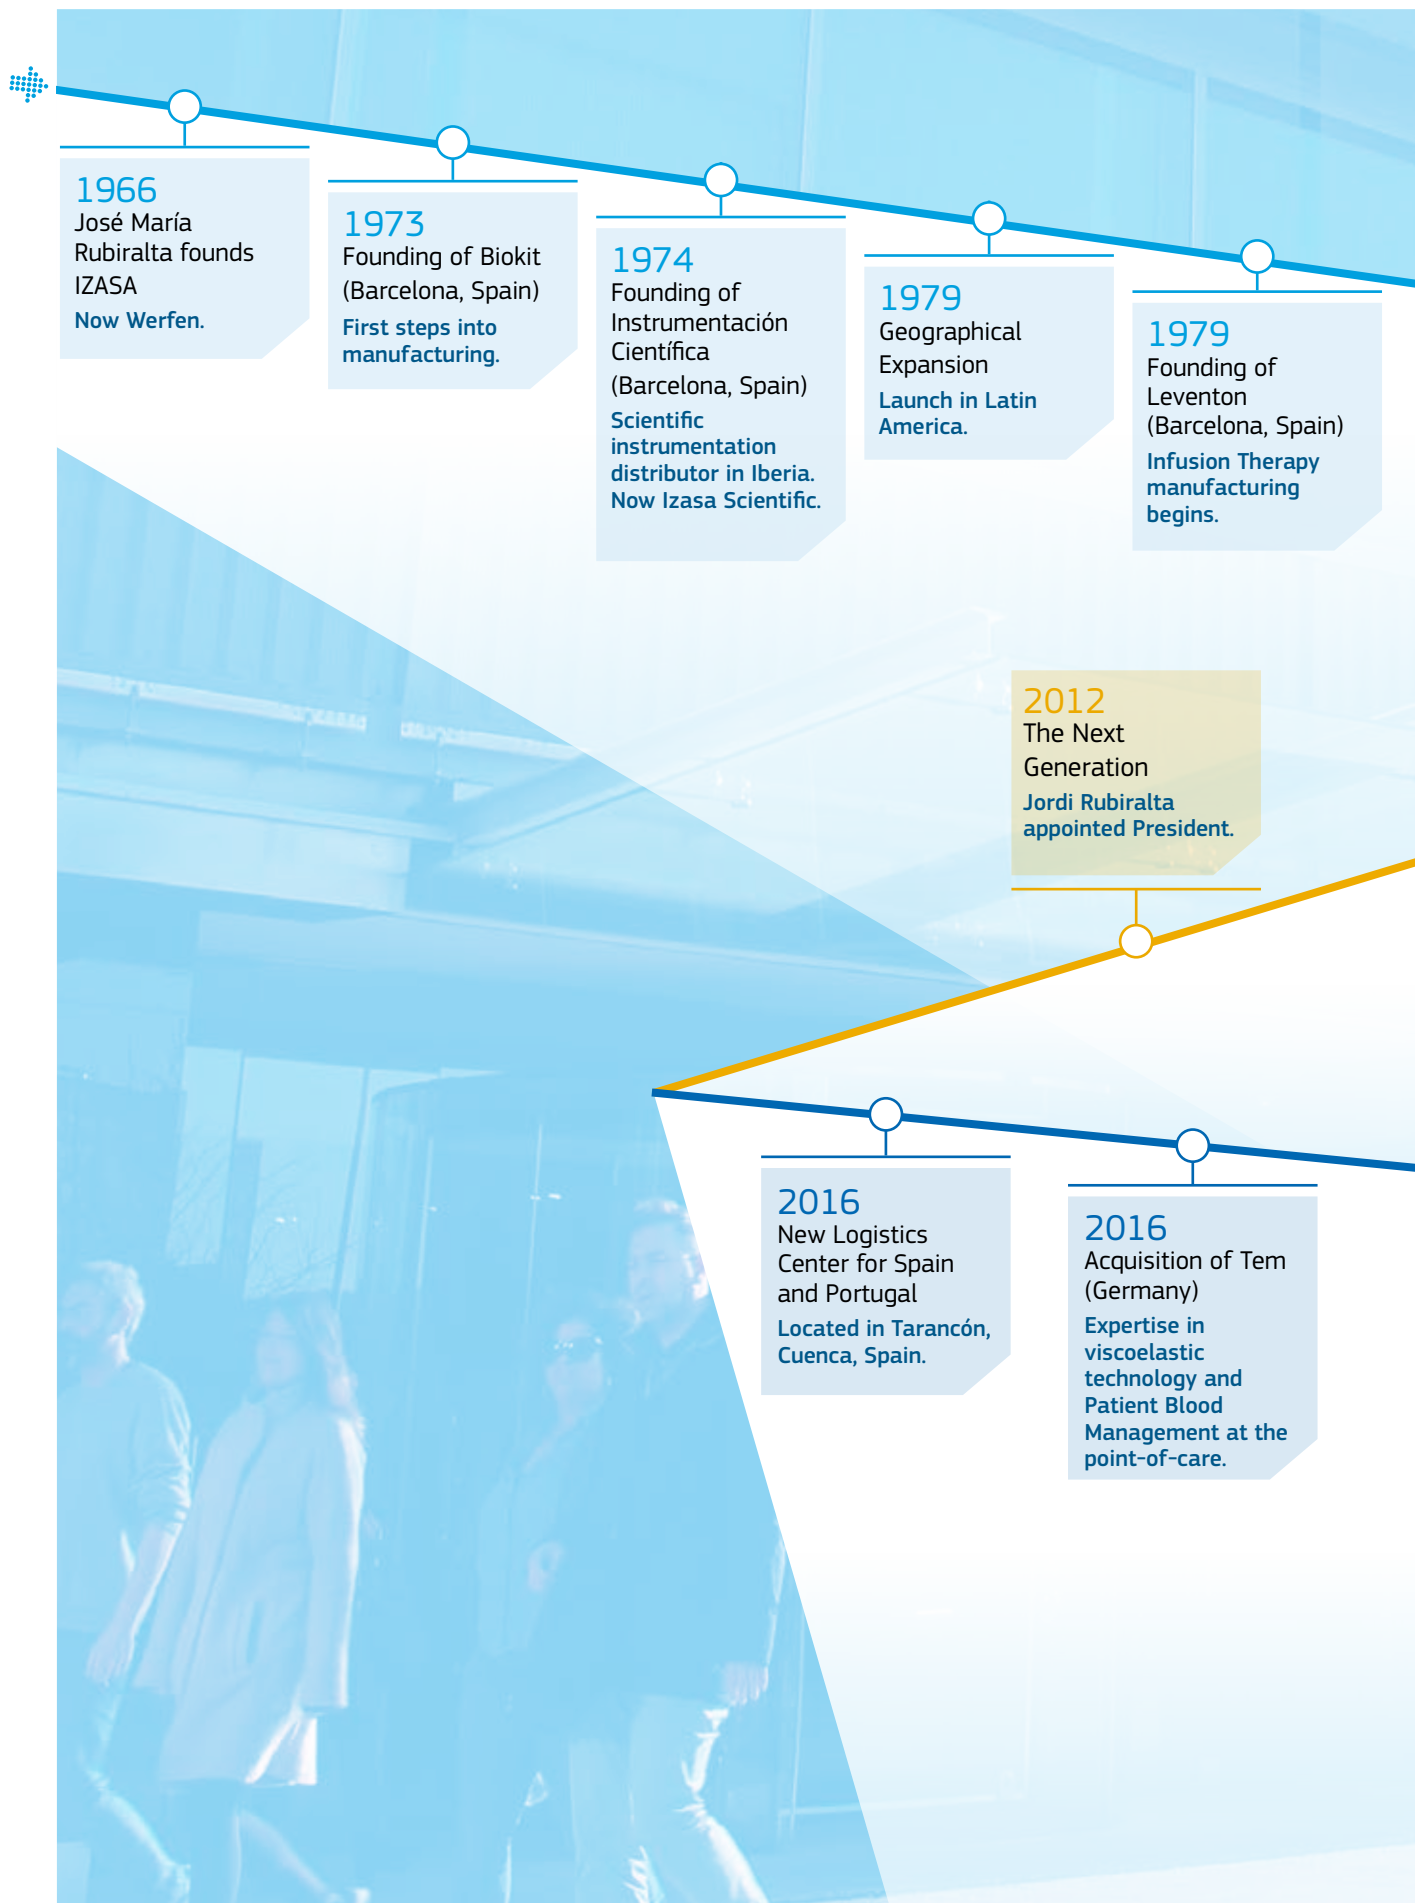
1966
José María Rubiralta founds IZASA
Now Werfen.

1973
Founding of Biokit (Barcelona, Spain)
First steps into manufacturing.

1974
Founding of Instrumentación Científica (Barcelona, Spain)
Scientific instrumentation distributor in Iberia. Now Izasa Scientific.

1979
Geographical Expansion
Launch in Latin America.

1979
Founding of Leventon (Barcelona, Spain)
Infusion Therapy manufacturing begins.

2012
The Next Generation
Jordi Rubiralta appointed President.

2016
New Logistics Center for Spain and Portugal
Located in Tarancón, Cuenca, Spain.

2016
Acquisition of Tem (Germany)
Expertise in viscoelastic technology and Patient Blood Management at the point-of-care.